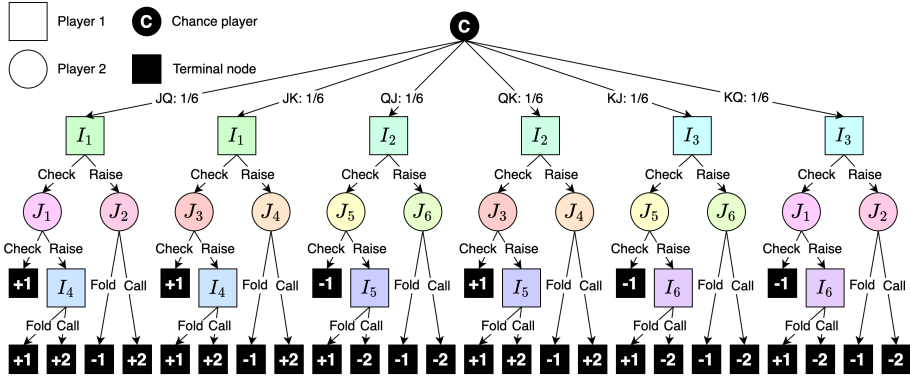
Player 1

C Chance player

Player 2

Terminal node

C

JQ: 1/6 JK: 1/6 QJ: 1/6 QK: 1/6 KJ: 1/6 KQ: 1/6

$I_1$ $I_1$ $I_2$ $I_2$ $I_3$ $I_3$

Check Raise Check Raise Check Raise Check Raise Check Raise Check Raise

$J_1$ $J_2$ $J_3$ $J_4$ $J_5$ $J_6$ $J_3$ $J_4$ $J_5$ $J_6$ $J_1$ $J_2$

Check Raise Fold Call Check Raise Fold Call Check Raise Fold Call Check Raise Fold Call Check Raise Fold Call Check Raise Fold Call

+1 $I_4$ -1 +2 +1 $I_4$ -1 +2 -1 $I_5$ -1 -2 +1 $I_5$ -1 +2 -1 $I_6$ -1 -2 -1 $I_6$ -1 -2

Fold Call Fold Call Fold Call Fold Call Fold Call Fold Call

+1 +2 +1 +2 +1 -2 +1 +2 +1 -2 +1 -2